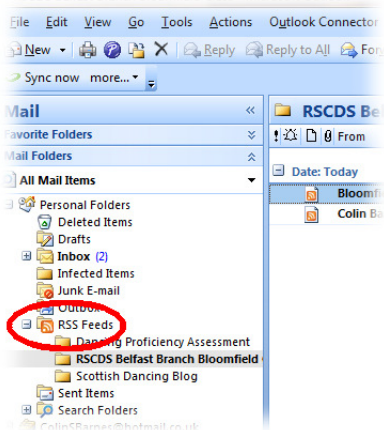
File Edit View Go Tools Actions Outlook Connector

New Reply Reply to All For

Sync now more...

Mail «

Favorite Folders

Mail Folders

All Mail Items

Personal Folders
Deleted Items
Drafts
Inbox (2)
Infected Items
Junk E-mail
Outbox
RSS Feeds
Dancing Proficiency Assessment
RSCDS Belfast Branch Bloomfield
Scottish Dancing Blog
Sent Items
Search Folders
ColinSBarnes@hotmail.co.uk

RSCDS Belf

From

Date: Today

Bloomfi

Colin Ba